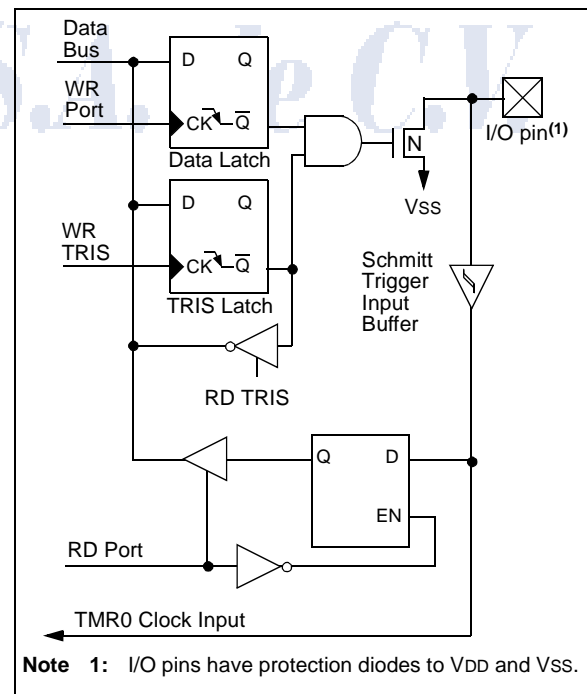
Data Bus

WR Port

D Q

CK $\overline{Q}$

Data Latch

I/O pin$^{(1)}$

N

Vss

D Q

WR TRIS

CK $\overline{Q}$

TRIS Latch

Schmitt Trigger Input Buffer

RD TRIS

Q D

EN

RD Port

TMR0 Clock Input

**Note 1:** I/O pins have protection diodes to VDD and VSS.